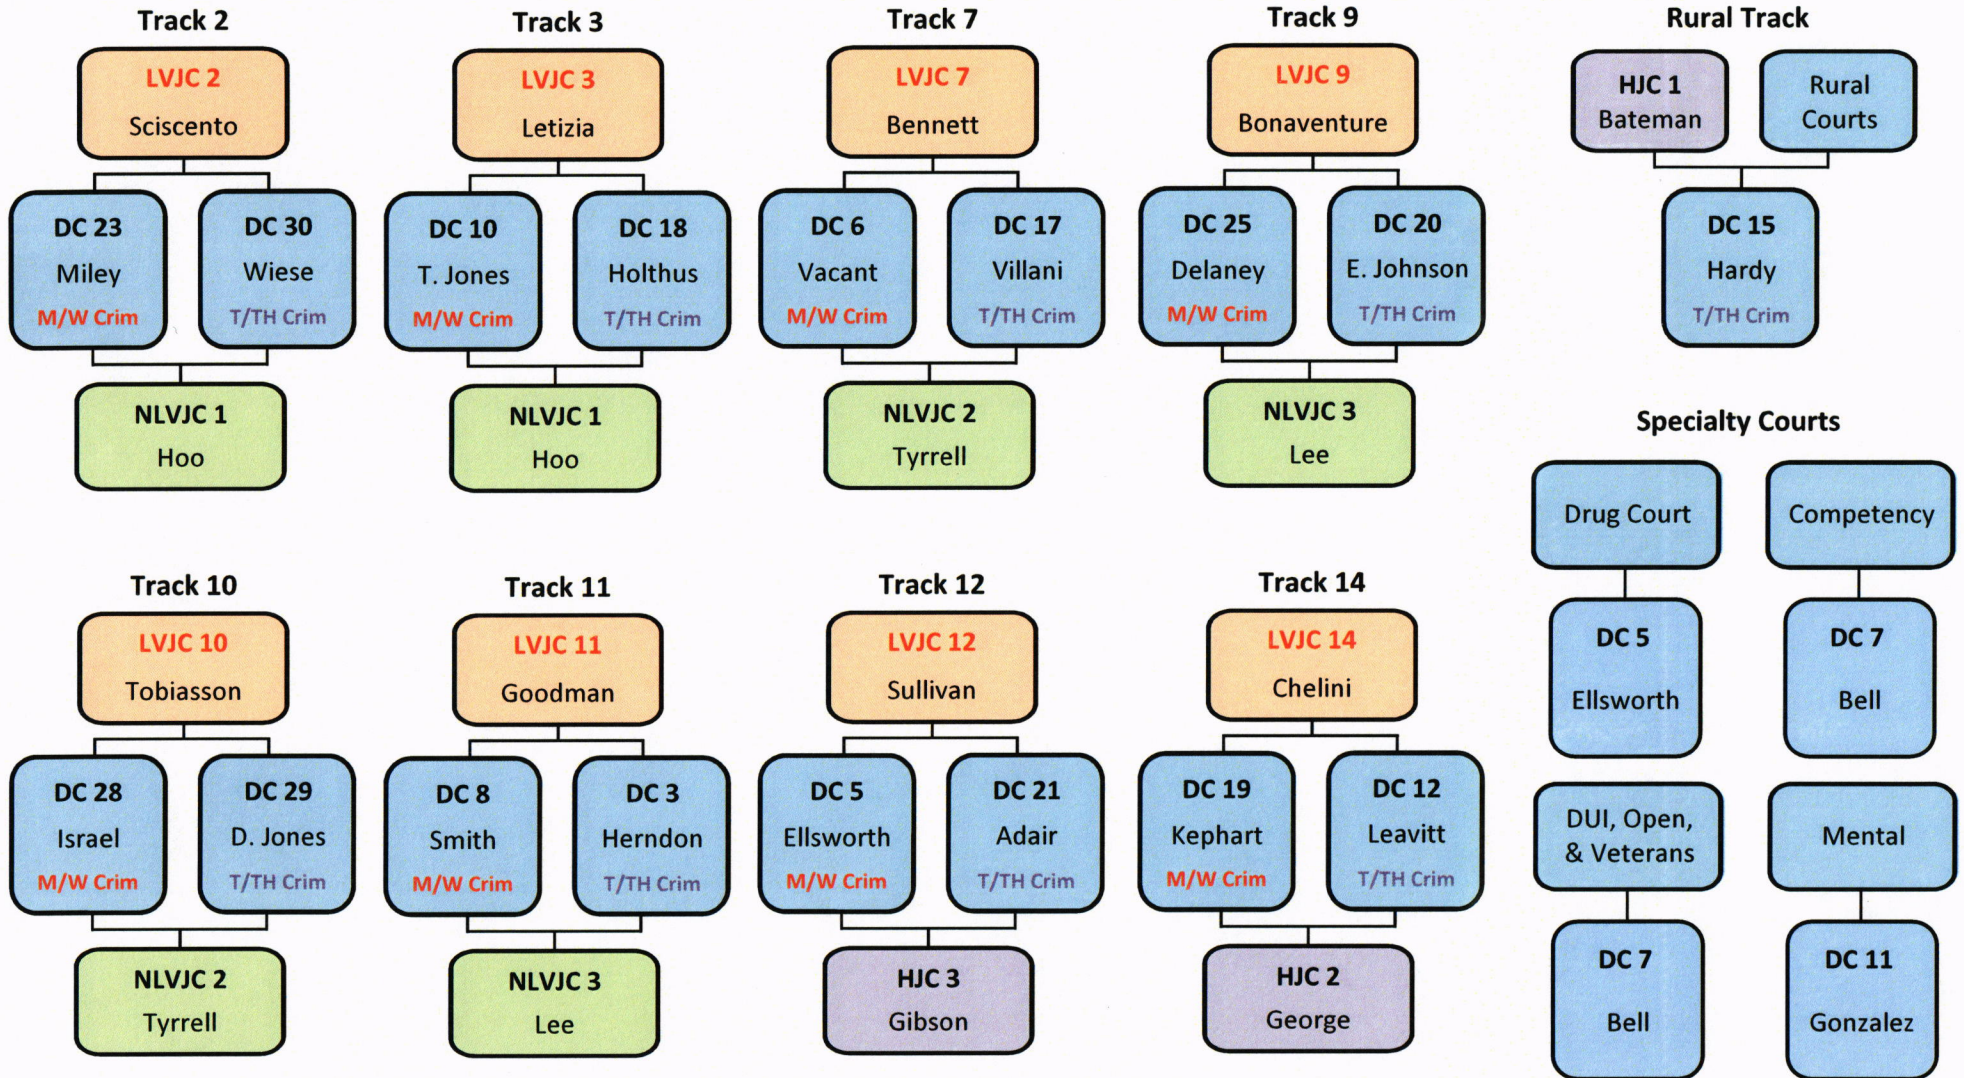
Track 2
LVJC 2
Sciscento
DC 23
Miley
M/W Crim
DC 30
Wiese
T/TH Crim
NLVJC 1
Hoo

Track 3
LVJC 3
Letizia
DC 10
T. Jones
M/W Crim
DC 18
Holthus
T/TH Crim
NLVJC 1
Hoo

Track 7
LVJC 7
Bennett
DC 6
Vacant
M/W Crim
DC 17
Villani
T/TH Crim
NLVJC 2
Tyrrell

Track 9
LVJC 9
Bonaventure
DC 25
Delaney
M/W Crim
DC 20
E. Johnson
T/TH Crim
NLVJC 3
Lee

Rural Track
HJC 1
Bateman
Rural Courts
DC 15
Hardy
T/TH Crim

Specialty Courts
Drug Court
DC 5
Ellsworth
Competency
DC 7
Bell
DUI, Open, & Veterans
DC 7
Bell
Mental
DC 11
Gonzalez

Track 10
LVJC 10
Tobiasson
DC 28
Israel
M/W Crim
DC 29
D. Jones
T/TH Crim
NLVJC 2
Tyrrell

Track 11
LVJC 11
Goodman
DC 8
Smith
M/W Crim
DC 3
Herndon
T/TH Crim
NLVJC 3
Lee

Track 12
LVJC 12
Sullivan
DC 5
Ellsworth
M/W Crim
DC 21
Adair
T/TH Crim
HJC 3
Gibson

Track 14
LVJC 14
Chelini
DC 19
Kephart
M/W Crim
DC 12
Leavitt
T/TH Crim
HJC 2
George